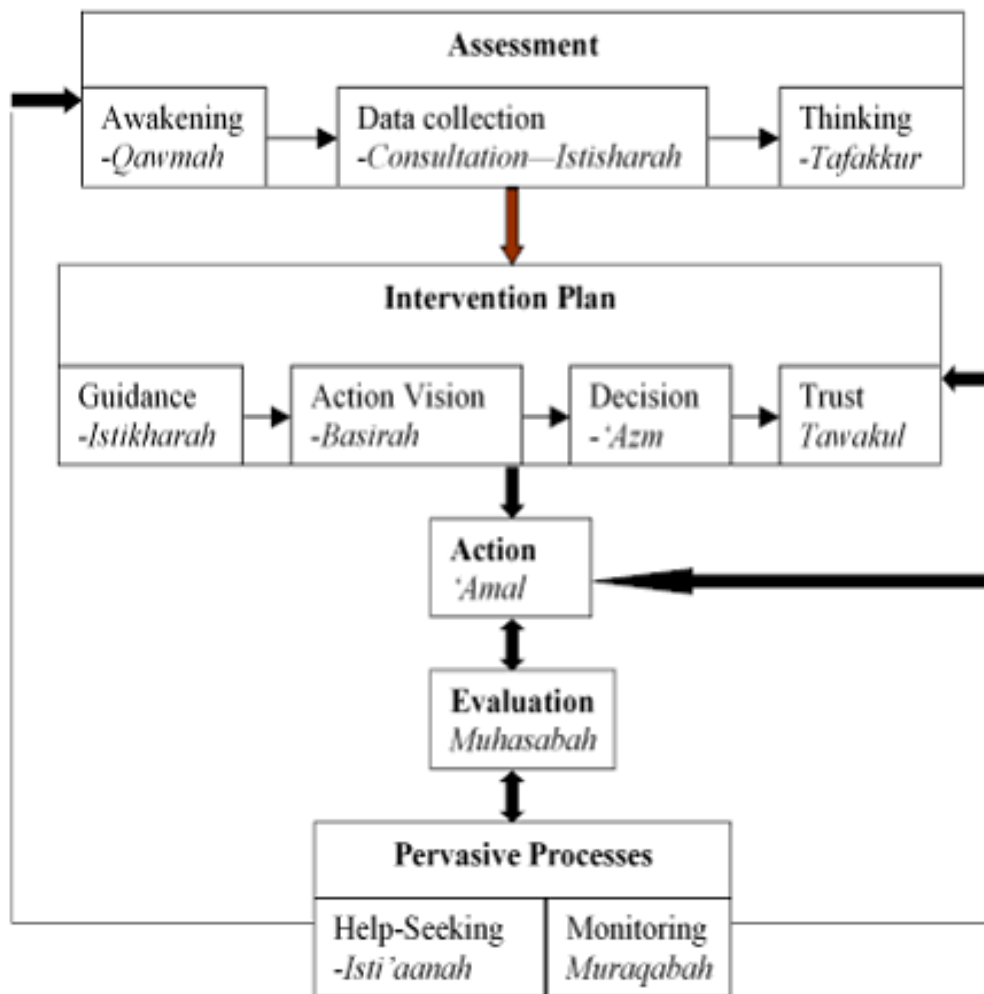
Assessment

Awakening
-Qawmah

Data collection
-Consultation—Istisharah

Thinking
-Tafakkur

Intervention Plan

Guidance
-Istikharah

Action Vision
-Basirah

Decision
-'Azm

Trust
Tawakul

Action
'Amal

Evaluation
Muhasabah

Pervasive Processes

Help-Seeking
-Isti'aanah

Monitoring
Muraqabah